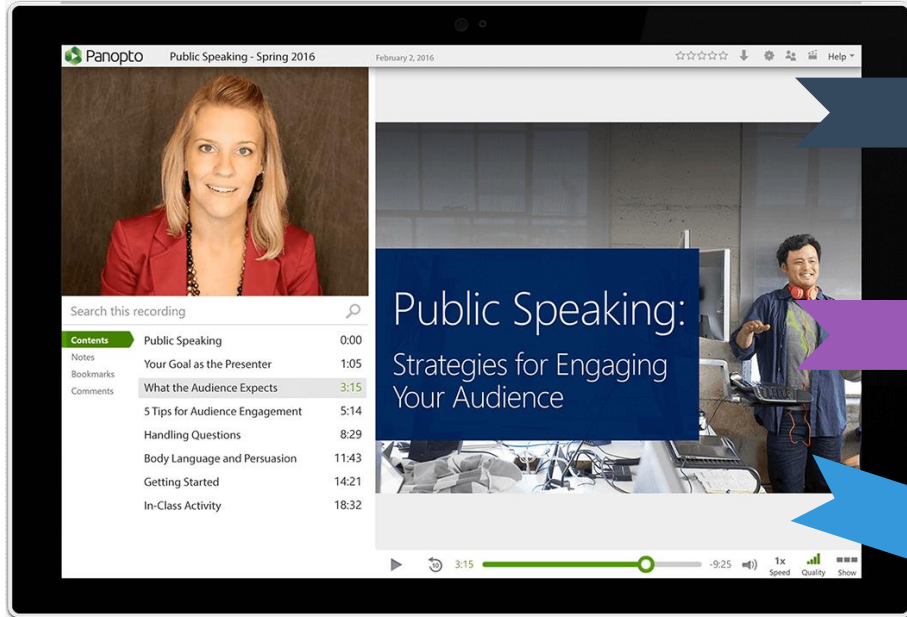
Panopto Public Speaking - Spring 2016 February 2, 2016 Help

Search this recording

Contents
Notes
Bookmarks
Comments

| | |
|---|---|
| Public Speaking | 0:00 |
| Your Goal as the Presenter | 1:05 |
| What the Audience Expects | 3:15 |
| 5 Tips for Audience Engagement | 5:14 |
| Handling Questions | 8:29 |
| Body Language and Persuasion | 11:43 |
| Getting Started | 14:21 |
| In-Class Activity | 18:32 |

Public Speaking:
Strategies for Engaging Your Audience

10 3:15 -9:25 1x Speed Quality Show